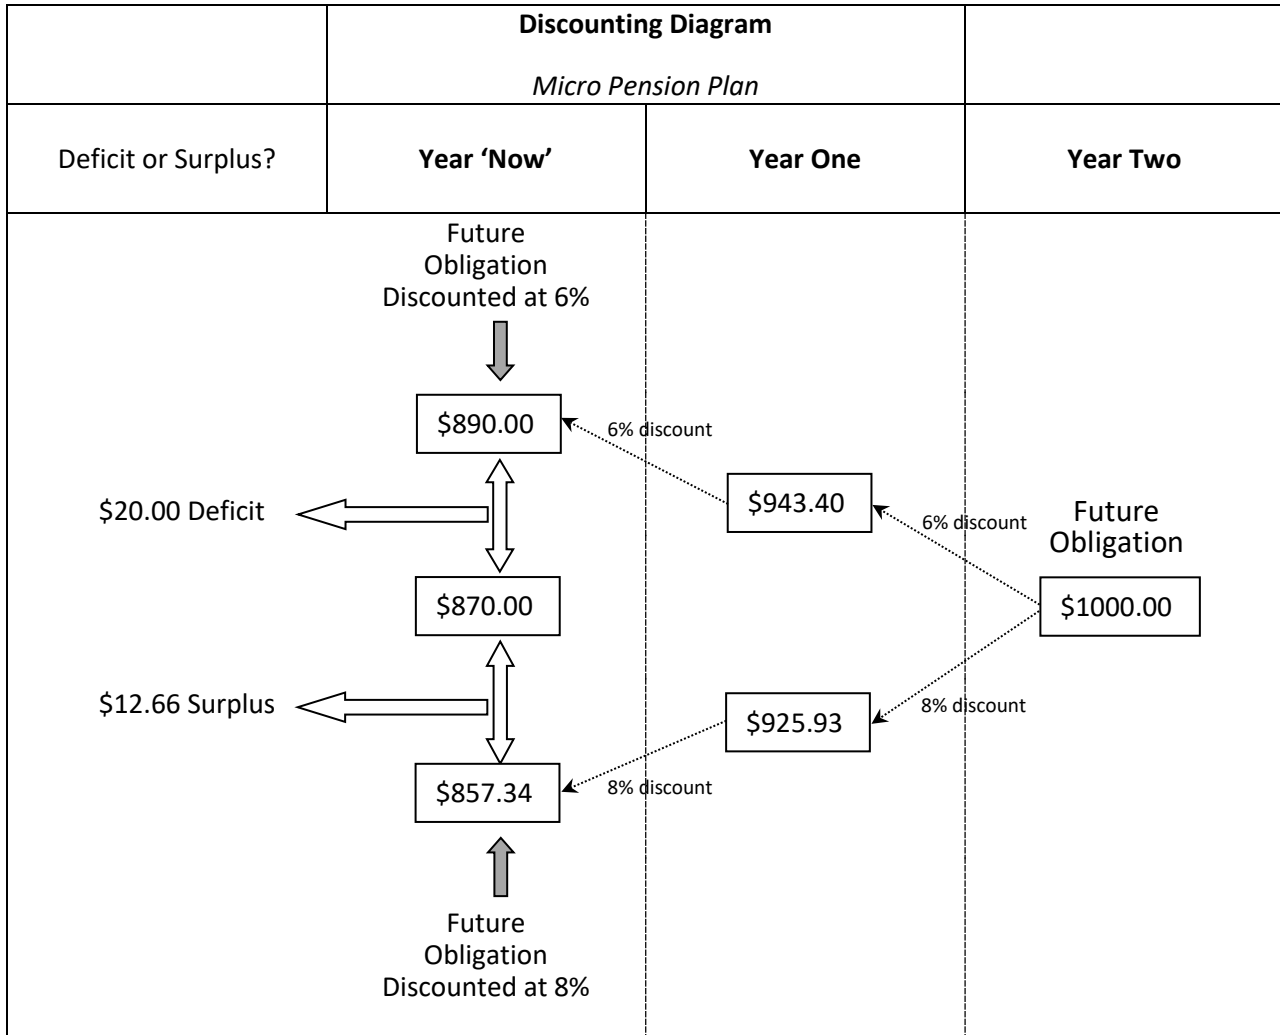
**Discounting Diagram**

*Micro Pension Plan*

| Deficit or Surplus? | **Year 'Now'** | **Year One** | **Year Two** |
|---|---|---|---|

Future Obligation Discounted at 6%

$890.00

6% discount

$943.40

6% discount

Future Obligation

$20.00 Deficit

$870.00

$1000.00

$12.66 Surplus

$925.93

8% discount

$857.34

8% discount

Future Obligation Discounted at 8%